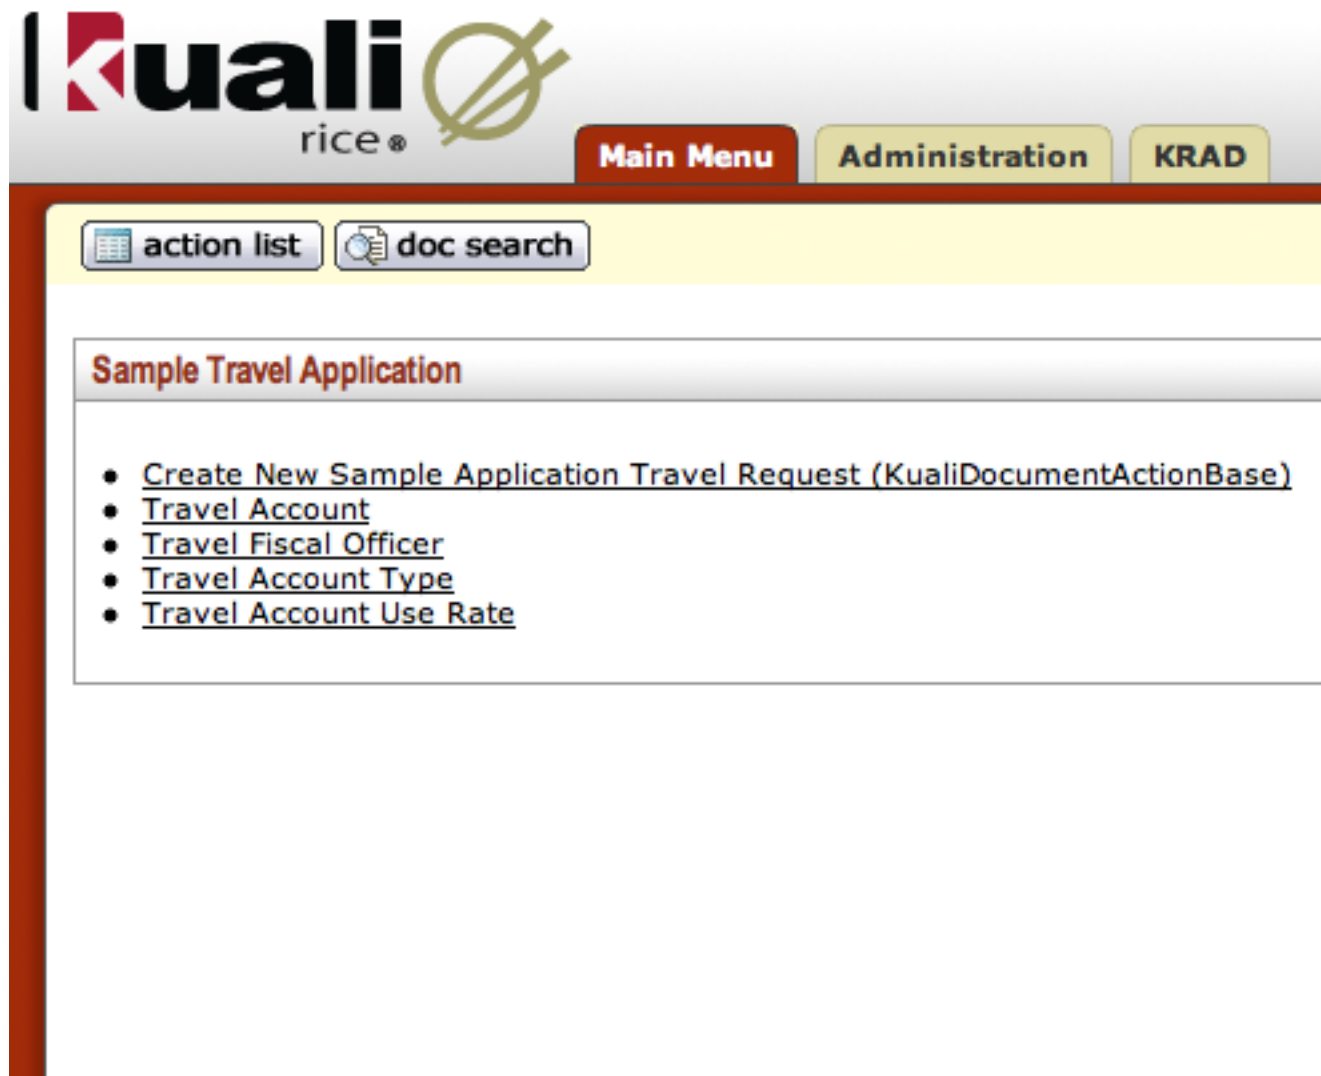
kuali rice®

Main Menu
Administration
KRAD

action list
doc search

Sample Travel Application

- Create New Sample Application Travel Request (KualiDocumentActionBase)
- Travel Account
- Travel Fiscal Officer
- Travel Account Type
- Travel Account Use Rate